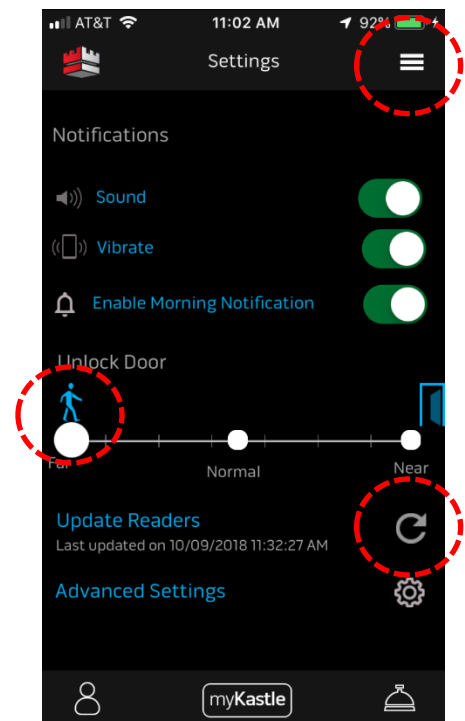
AT&T 11:02 AM 92%

Settings

Notifications

Sound

Vibrate

Enable Morning Notification

Unlock Door

Far

Normal

Near

Update Readers

Last updated on 10/09/2018 11:32:27 AM

Advanced Settings

myKastle